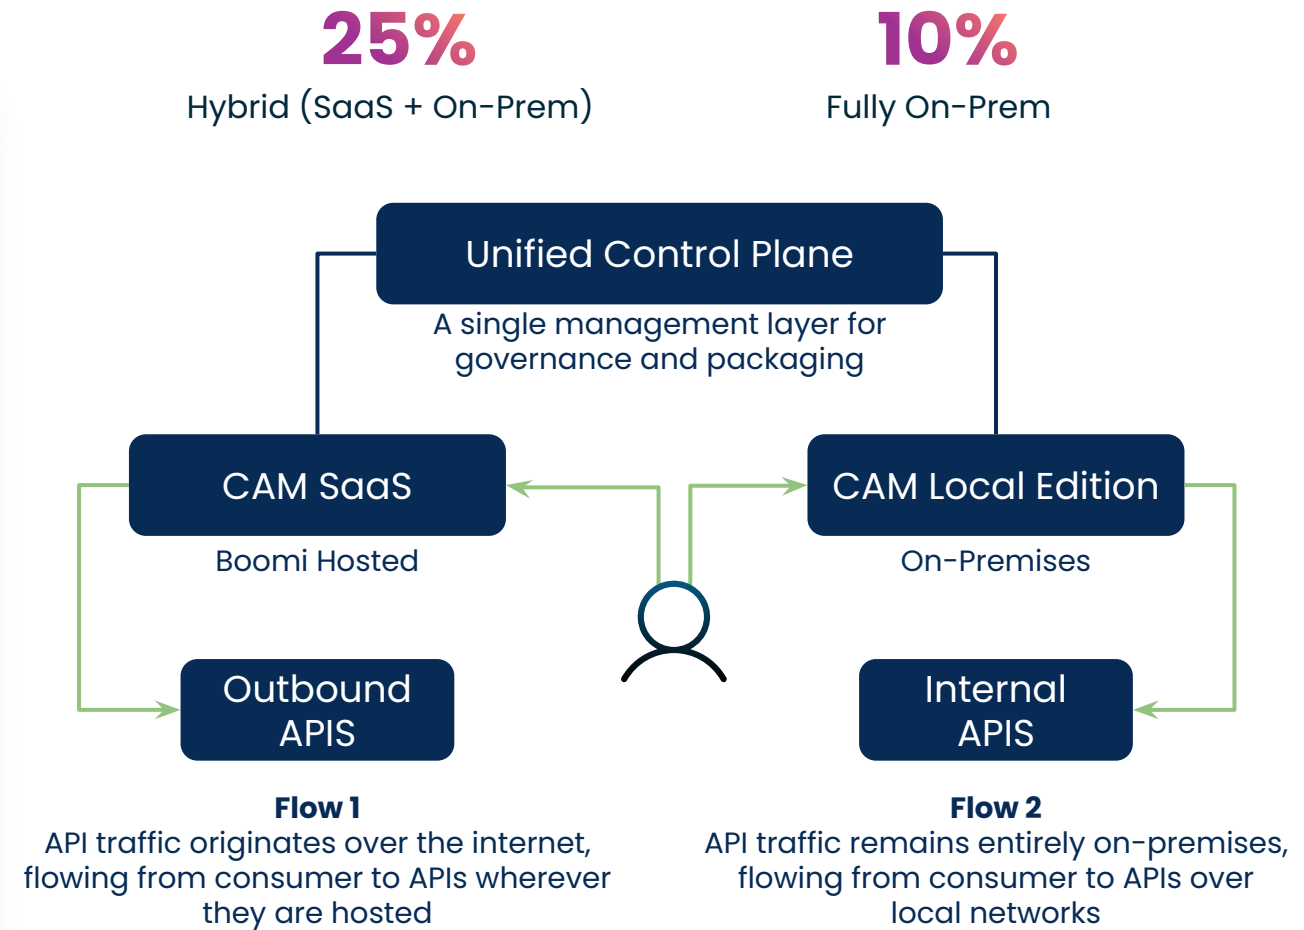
25%
Hybrid (SaaS + On-Prem)

10%
Fully On-Prem

Unified Control Plane
A single management layer for governance and packaging

CAM SaaS
Boomi Hosted

CAM Local Edition
On-Premises

Outbound APIS

Internal APIS

Flow 1
API traffic originates over the internet, flowing from consumer to APIs wherever they are hosted

Flow 2
API traffic remains entirely on-premises, flowing from consumer to APIs over local networks